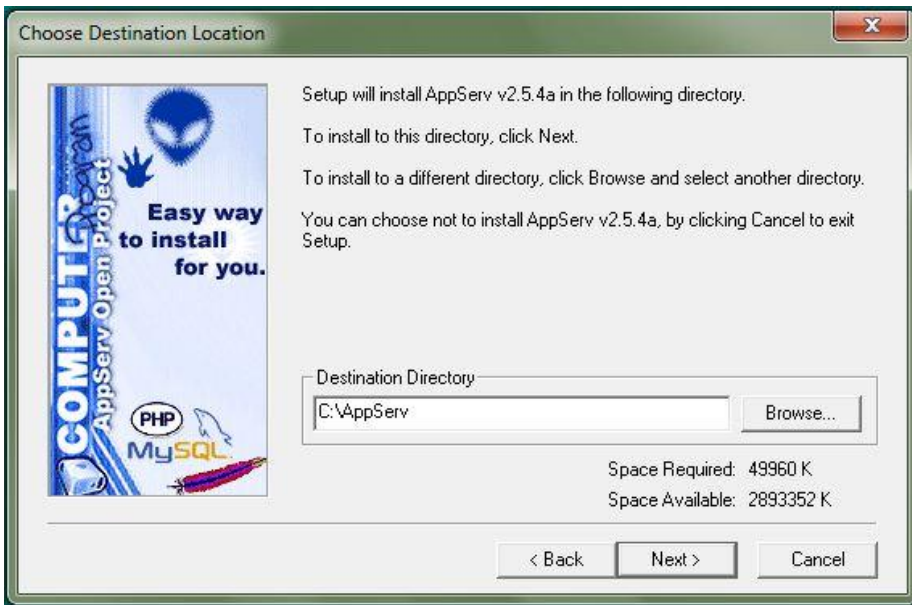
Choose Destination Location

COMPUTER Program
AppServ Open Project

Easy way to install for you.

PHP
MySQL

Setup will install AppServ v2.5.4a in the following directory.

To install to this directory, click Next.

To install to a different directory, click Browse and select another directory.

You can choose not to install AppServ v2.5.4a, by clicking Cancel to exit Setup.

Destination Directory

C:\AppServ

Browse...

Space Required: 49960 K

Space Available: 2893352 K

< Back

Next >

Cancel